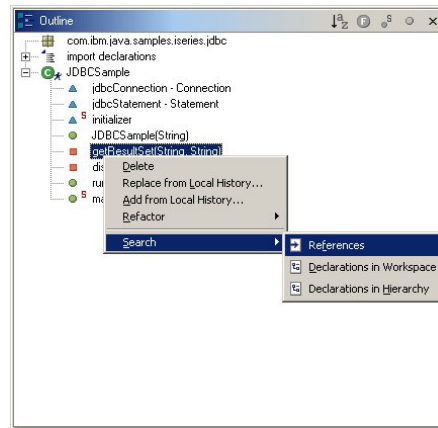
Outline

com.ibm.java.samples.iseries.jdbc
import declarations
JDBCSample
jdbcConnection - Connection
jdbcStatement - Statement
initializer
JDBCSample(String)
getResultSet(String, String)
di
ru
m

Delete
Replace from Local History...
Add from Local History...
Refactor
Search

References
Declarations in Workspace
Declarations in Hierarchy